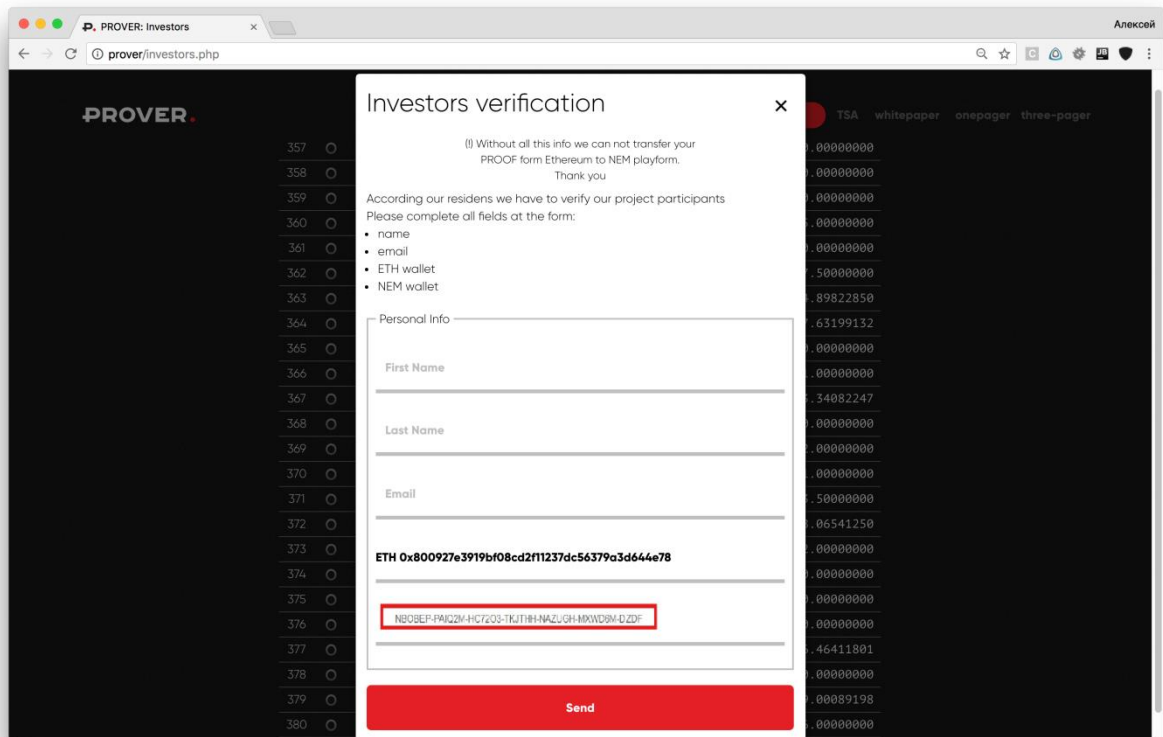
PROVER: Investors

Алексей

prover/investors.php

PROVER.

357
358
359
360
361
362
363
364
365
366
367
368
369
370
371
372
373
374
375
376
377
378
379
380

Investors verification

×

(!) Without all this info we can not transfer your PROOF form Ethereum to NEM playform. Thank you

According our residens we have to verify our project participants
Please complete all fields at the form:
• name
• email
• ETH wallet
• NEM wallet

Personal Info

First Name

Last Name

Email

ETH 0x800927e3919bf08cd2f11237dc56379a3d644e78

NBOBEP-PAIQ2M-HC7203-TKJTHH-NAZUGH-MXWD8M-DZDF

Send

TSA whitepaper onepager three-pager

.00000000
.00000000
.00000000
.00000000
.00000000
.50000000
.89822850
.63199132
.00000000
.00000000
.34082247
.00000000
.00000000
.00000000
.50000000
.06541250
.00000000
.00000000
.00000000
.00000000
.46411801
.00000000
.00089198
.00000000